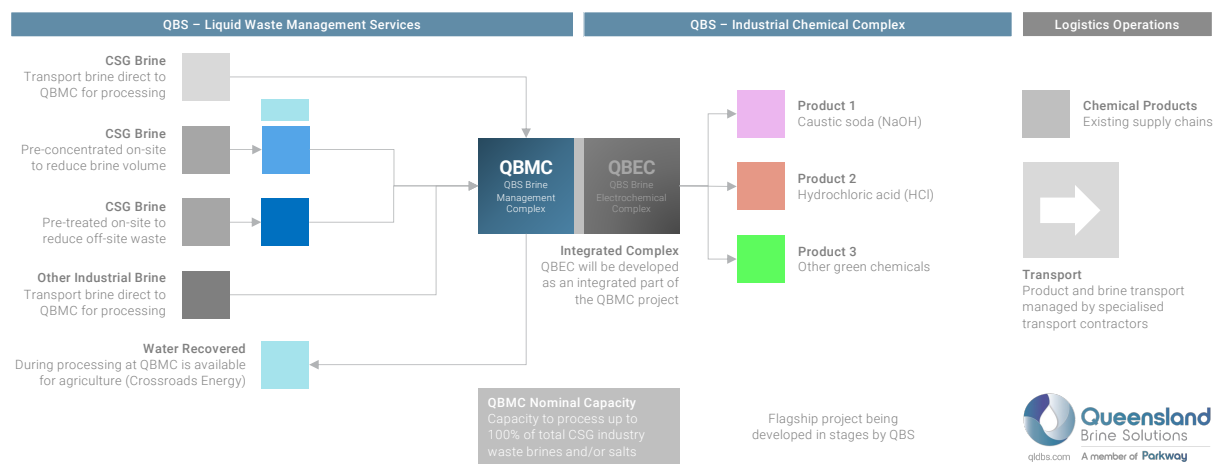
QBS – Liquid Waste Management Services

QBS – Industrial Chemical Complex

Logistics Operations

CSG Brine
Transport brine direct to QBMC for processing

CSG Brine
Pre-concentrated on-site to reduce brine volume

CSG Brine
Pre-treated on-site to reduce off-site waste

Other Industrial Brine
Transport brine direct to QBMC for processing

Water Recovered
During processing at QBMC is available for agriculture (Crossroads Energy)

QBMC
QBS Brine Management Complex

QBEC
QBS Brine Electrochemical Complex

Integrated Complex
QBEC will be developed as an integrated part of the QBMC project

QBMC Nominal Capacity
Capacity to process up to 100% of total CSG industry waste brines and/or salts

Flagship project being developed in stages by QBS

Product 1
Caustic soda (NaOH)

Product 2
Hydrochloric acid (HCl)

Product 3
Other green chemicals

Chemical Products
Existing supply chains

Transport
Product and brine transport managed by specialised transport contractors

Queensland Brine Solutions

qldbs.com A member of Parkway